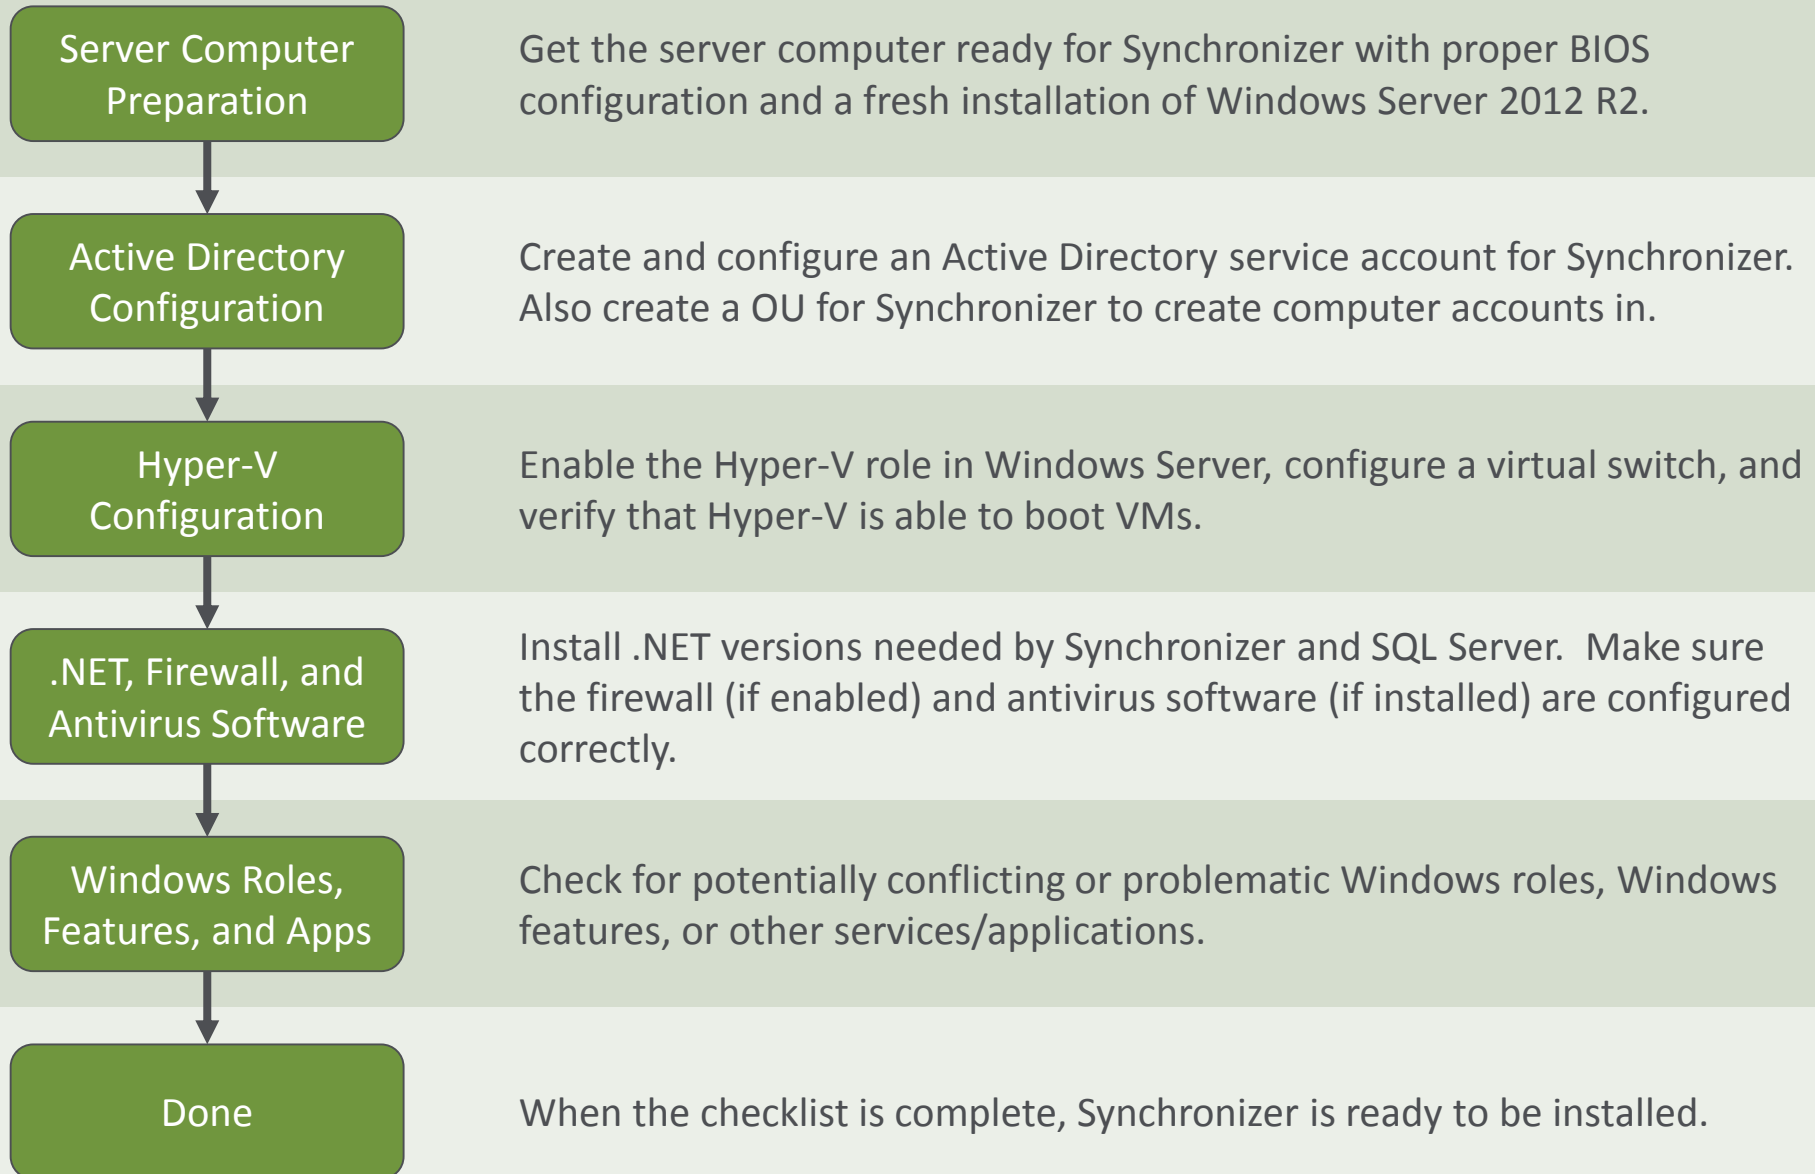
Server Computer Preparation

Get the server computer ready for Synchronizer with proper BIOS configuration and a fresh installation of Windows Server 2012 R2.

Active Directory Configuration

Create and configure an Active Directory service account for Synchronizer. Also create a OU for Synchronizer to create computer accounts in.

Hyper-V Configuration

Enable the Hyper-V role in Windows Server, configure a virtual switch, and verify that Hyper-V is able to boot VMs.

.NET, Firewall, and Antivirus Software

Install .NET versions needed by Synchronizer and SQL Server. Make sure the firewall (if enabled) and antivirus software (if installed) are configured correctly.

Windows Roles, Features, and Apps

Check for potentially conflicting or problematic Windows roles, Windows features, or other services/applications.

Done

When the checklist is complete, Synchronizer is ready to be installed.